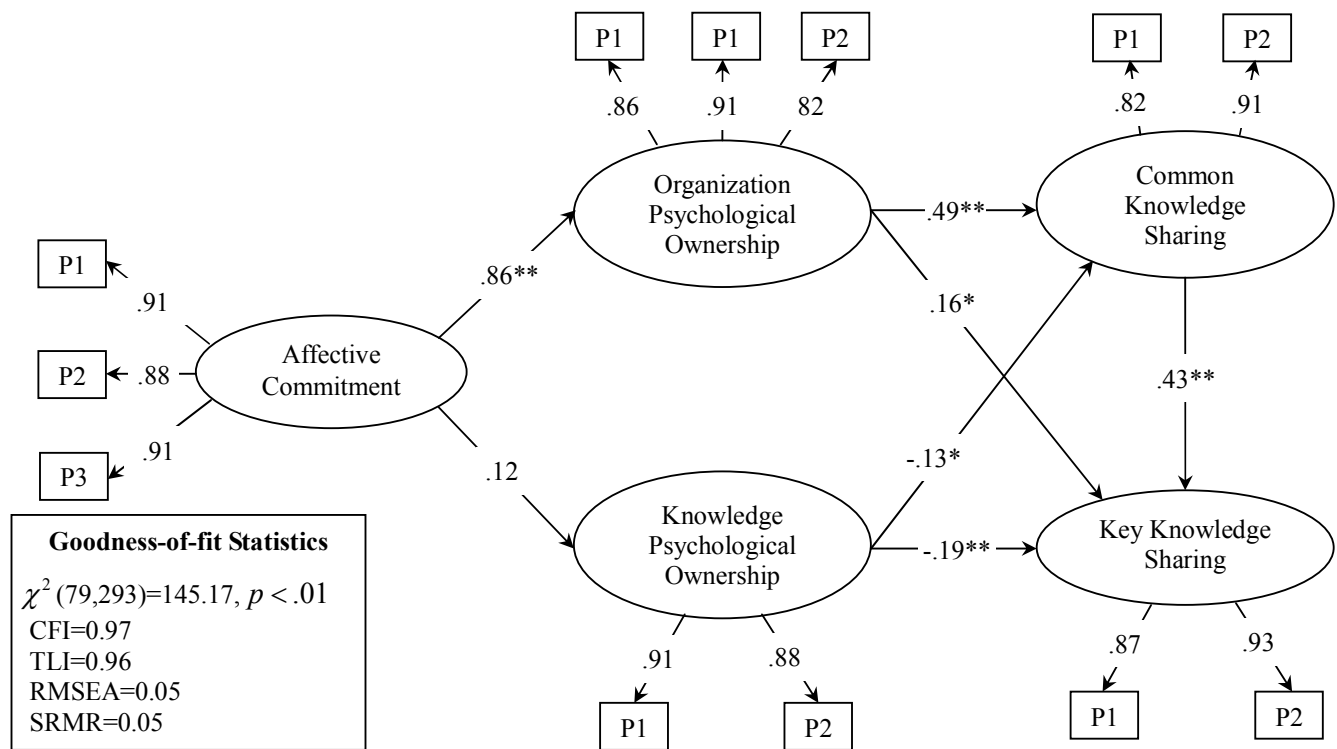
P1 P1 P2
.86 .91 82
Organization Psychological Ownership

P1 P2
.82 .91
Common Knowledge Sharing

P1
.91
P2 .88
Affective Commitment
.91
P3

.86**
.49**
.16*
.43**
.12
-.13*
-.19**

Knowledge Psychological Ownership
.91 .88
P1 P2

Key Knowledge Sharing
.87 .93
P1 P2

**Goodness-of-fit Statistics**
$\chi^2$ (79,293)=145.17, $p < .01$
CFI=0.97
TLI=0.96
RMSEA=0.05
SRMR=0.05